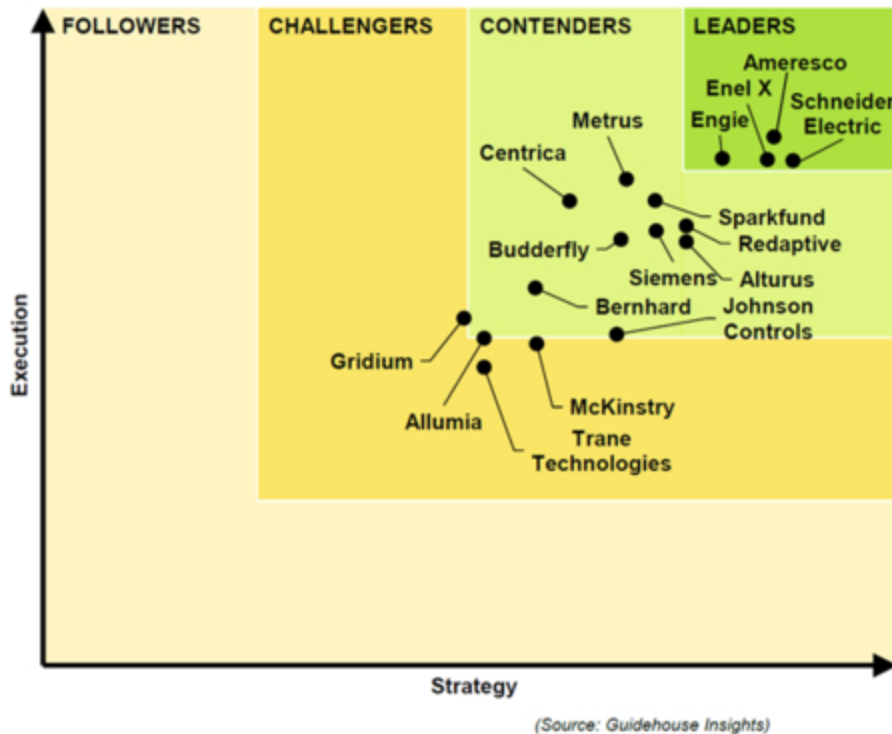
FOLLOWERS

CHALLENGERS

CONTENDERS

LEADERS

Ameresco

Enel X

Schneider Electric

Engie

Metrus

Centrica

Sparkfund

Redaptive

Budderfly

Siemens

Alturus

Bernhard

Johnson Controls

Gridium

Allumia

McKinstry

Trane Technologies

Execution

Strategy

(Source: Guidehouse Insights)